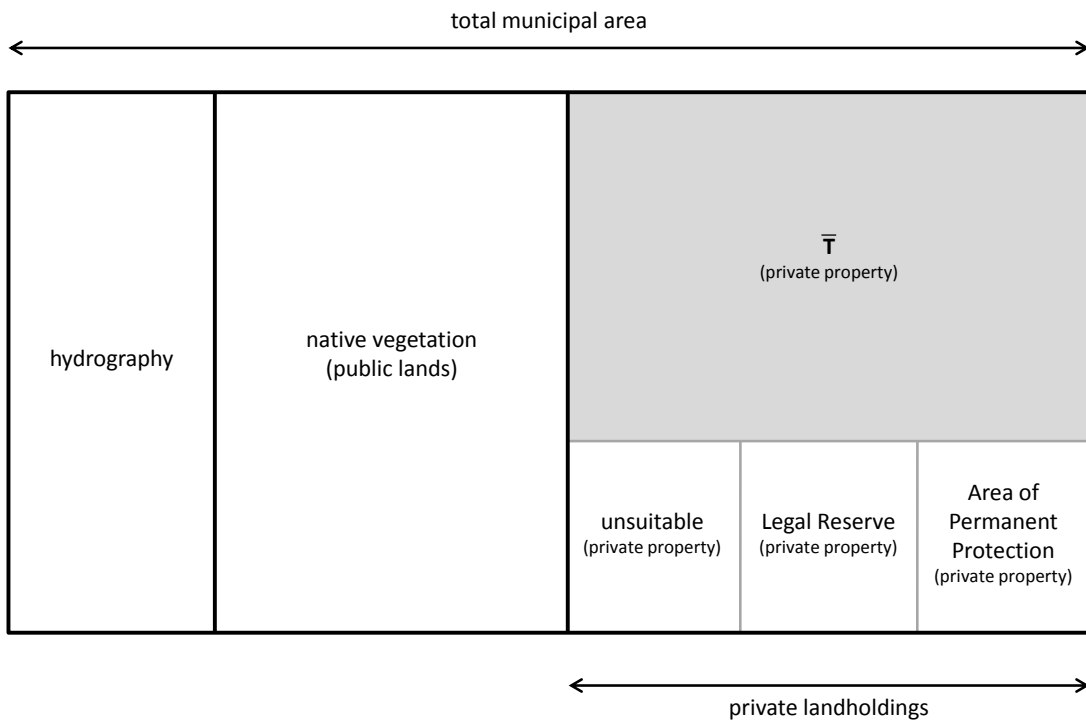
total municipal area

hydrography

native vegetation (public lands)

$\overline{T}$
(private property)

unsuitable
(private property)

Legal Reserve
(private property)

Area of Permanent Protection
(private property)

private landholdings